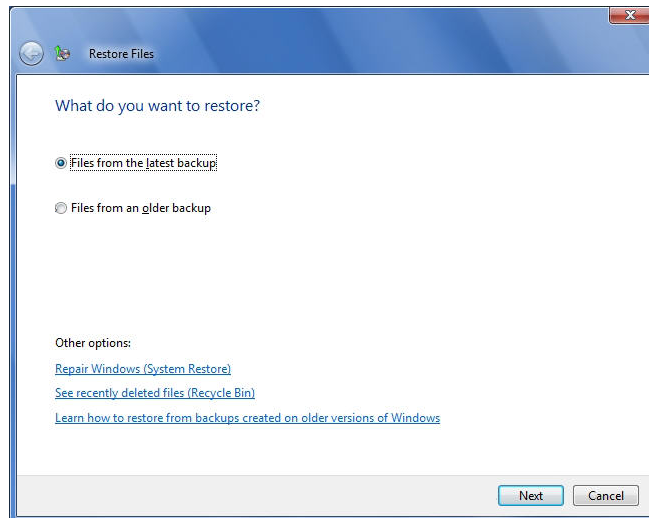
Restore Files

What do you want to restore?

Files from the latest backup

Files from an older backup

Other options:

Repair Windows (System Restore)

See recently deleted files (Recycle Bin)

Learn how to restore from backups created on older versions of Windows

Next

Cancel